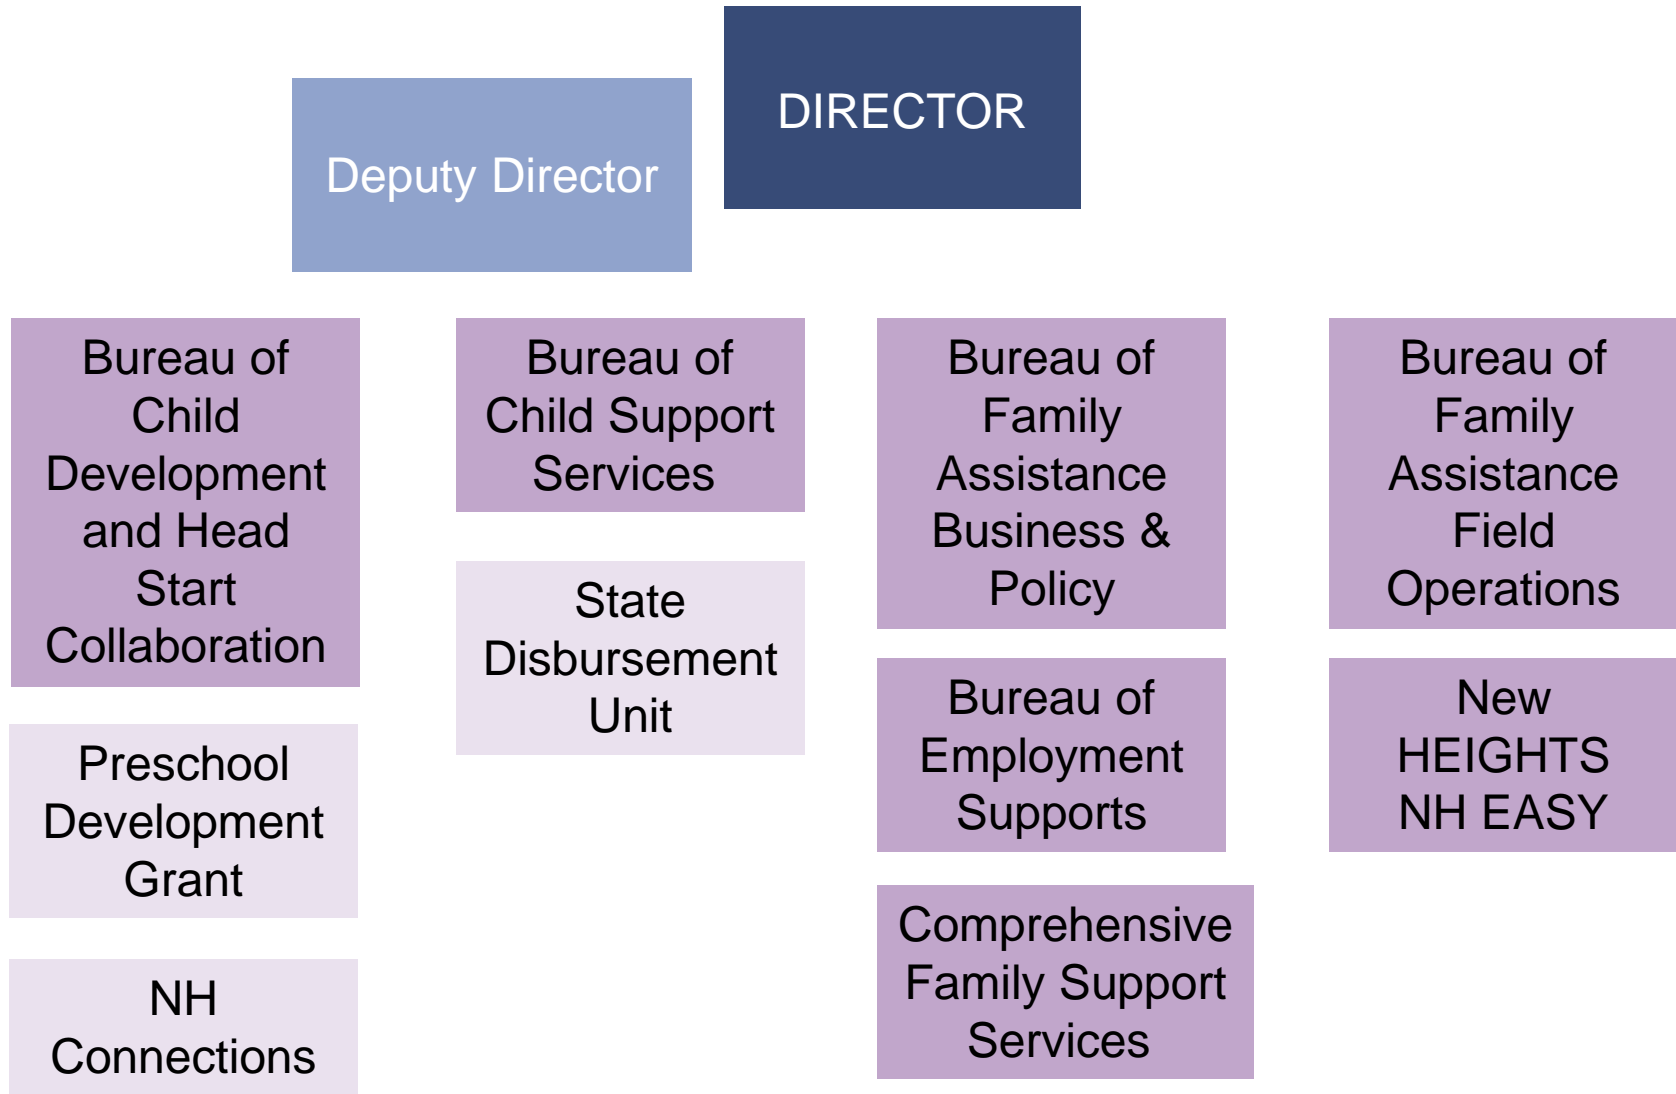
DIRECTOR

Deputy Director

Bureau of Child Development and Head Start Collaboration

Preschool Development Grant

NH Connections

Bureau of Child Support Services

State Disbursement Unit

Bureau of Family Assistance Business & Policy

Bureau of Employment Supports

Comprehensive Family Support Services

Bureau of Family Assistance Field Operations

New HEIGHTS NH EASY